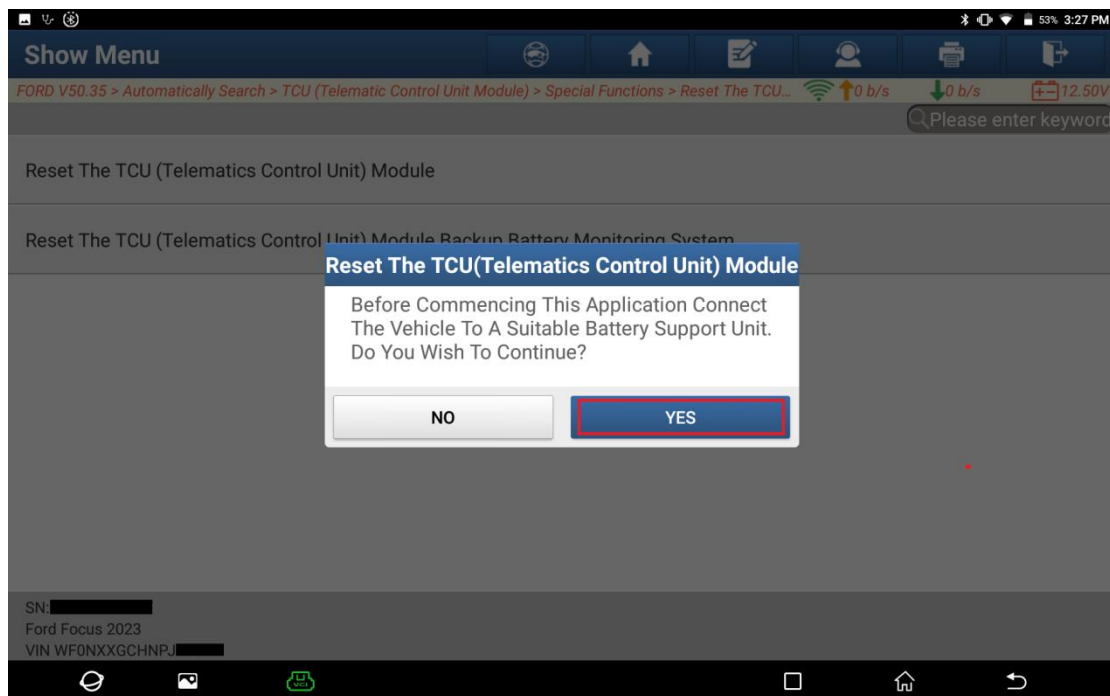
53% 3:27 PM

Show Menu

FORD V50.35 > Automatically Search > TCU (Telematic Control Unit Module) > Special Functions > Reset The TCU... 0 b/s 0 b/s 12.50V

Please enter keyword

Reset The TCU (Telematics Control Unit) Module

Reset The TCU (Telematics Control Unit) Module Backup Battery Monitoring System

Reset The TCU(Telematics Control Unit) Module

Before Commencing This Application Connect The Vehicle To A Suitable Battery Support Unit. Do You Wish To Continue?

NO

YES

SN:
Ford Focus 2023
VIN WF0NXXGCHNPJ